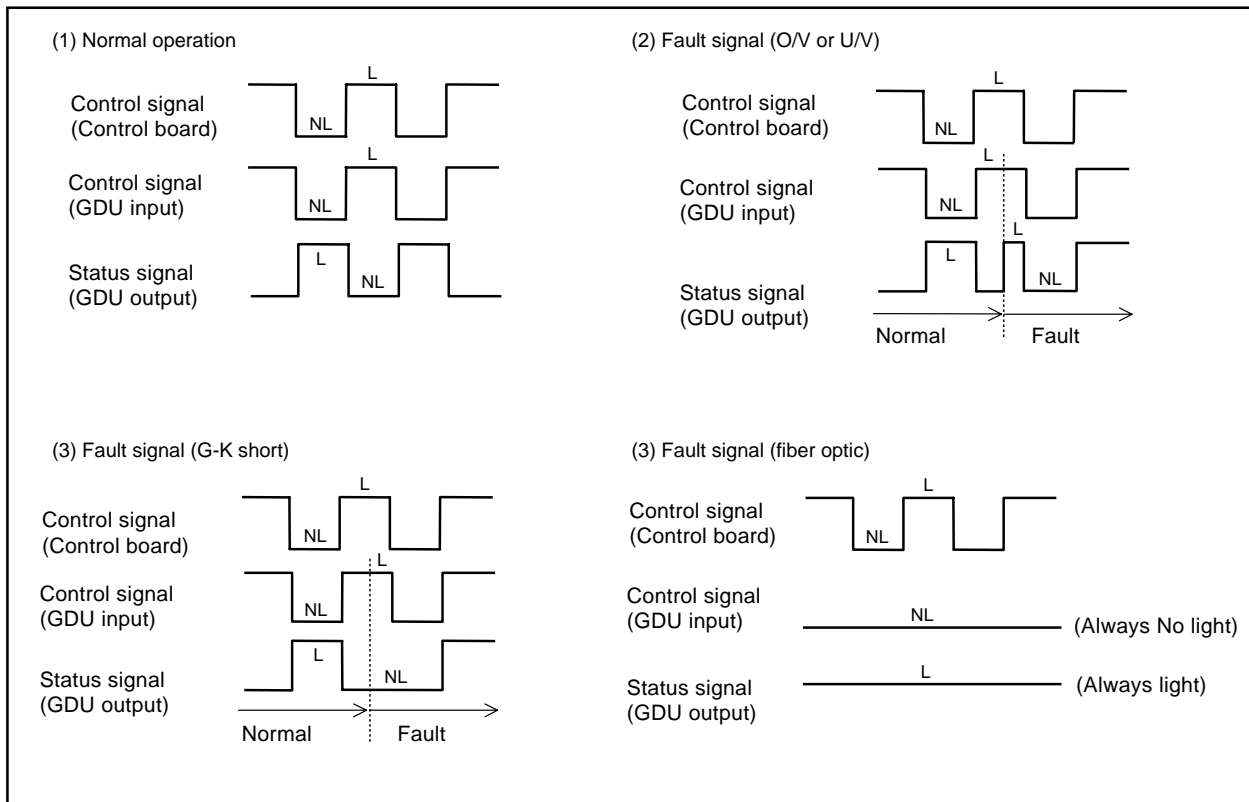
(1) Normal operation

Control signal (Control board)
L
NL

Control signal (GDU input)
L
NL

Status signal (GDU output)
L
NL

(2) Fault signal (O/V or U/V)

Control signal (Control board)
L
NL

Control signal (GDU input)
L
NL

Status signal (GDU output)
L
L
NL

Normal
Fault

(3) Fault signal (G-K short)

Control signal (Control board)
L
NL

Control signal (GDU input)
L
NL

Status signal (GDU output)
L
NL

Normal
Fault

(3) Fault signal (fiber optic)

Control signal (Control board)
L
NL

Control signal (GDU input)
NL
(Always No light)

Status signal (GDU output)
L
(Always light)